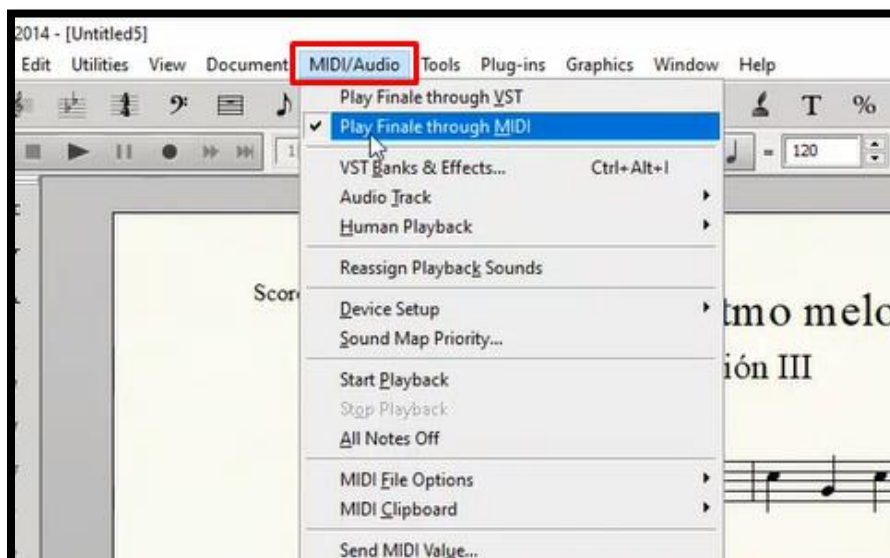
2014 - [Untitled5]

Edit Utilities View Document MIDI/Audio Tools Plug-ins Graphics Window Help

T %

1 = 120

Play Finale through VST
✔ Play Finale through MIDI
VST Banks & Effects... Ctrl+Alt+I
Audio Track
Human Playback
Reassign Playback Sounds
Device Setup
Sound Map Priority...
Start Playback
Stop Playback
All Notes Off
MIDI File Options
MIDI Clipboard
Send MIDI Value...

Scor

tmo melo
ión III